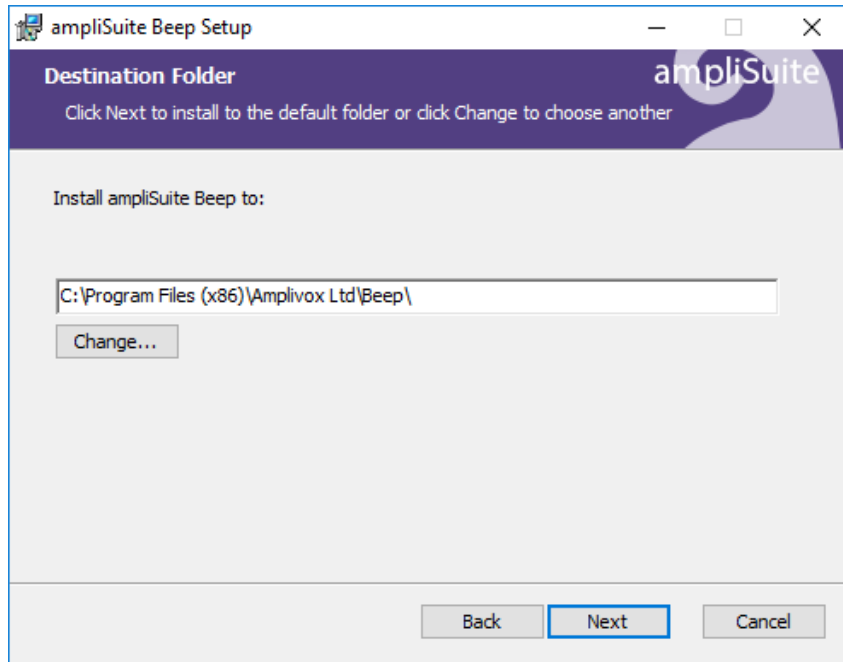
ampliSuite Beep Setup

Destination Folder

ampliSuite

Click Next to install to the default folder or click Change to choose another

Install ampliSuite Beep to:

C:\Program Files (x86)\Amplivox Ltd\Beep\

Change...

Back

Next

Cancel